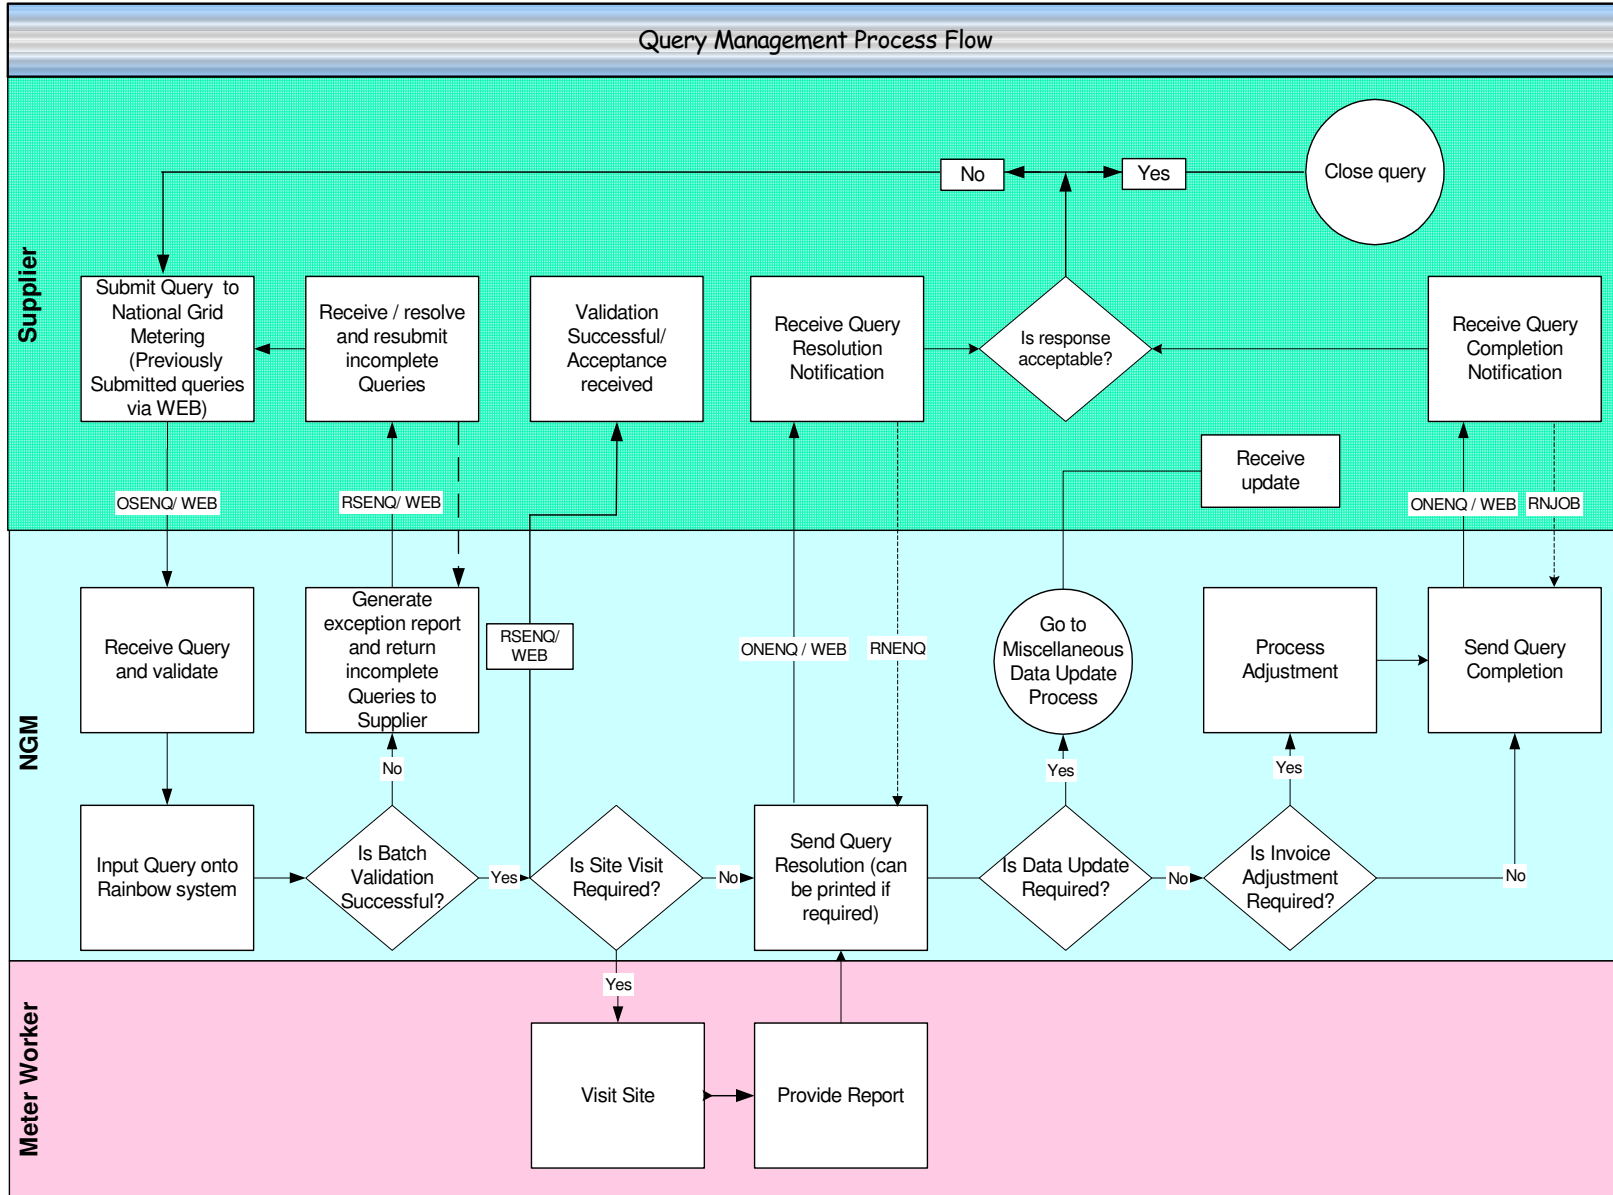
Query Management Process Flow

Supplier

No

Yes

Close query

Submit Query to National Grid Metering (Previously Submitted queries via WEB)

Receive / resolve and resubmit incomplete Queries

Validation Successful/ Acceptance received

Receive Query Resolution Notification

Is response acceptable?

Receive Query Completion Notification

Receive update

OSENQ/ WEB

RSENQ/ WEB

ONENQ / WEB

RNJOB

NGM

Receive Query and validate

Generate exception report and return incomplete Queries to Supplier

RSENQ/ WEB

ONENQ / WEB

RNENQ

Go to Miscellaneous Data Update Process

Process Adjustment

Send Query Completion

No

Yes

Yes

Input Query onto Rainbow system

Is Batch Validation Successful?

Yes

Is Site Visit Required?

No

Send Query Resolution (can be printed if required)

Is Data Update Required?

No

Is Invoice Adjustment Required?

No

Yes

Meter Worker

Visit Site

Provide Report